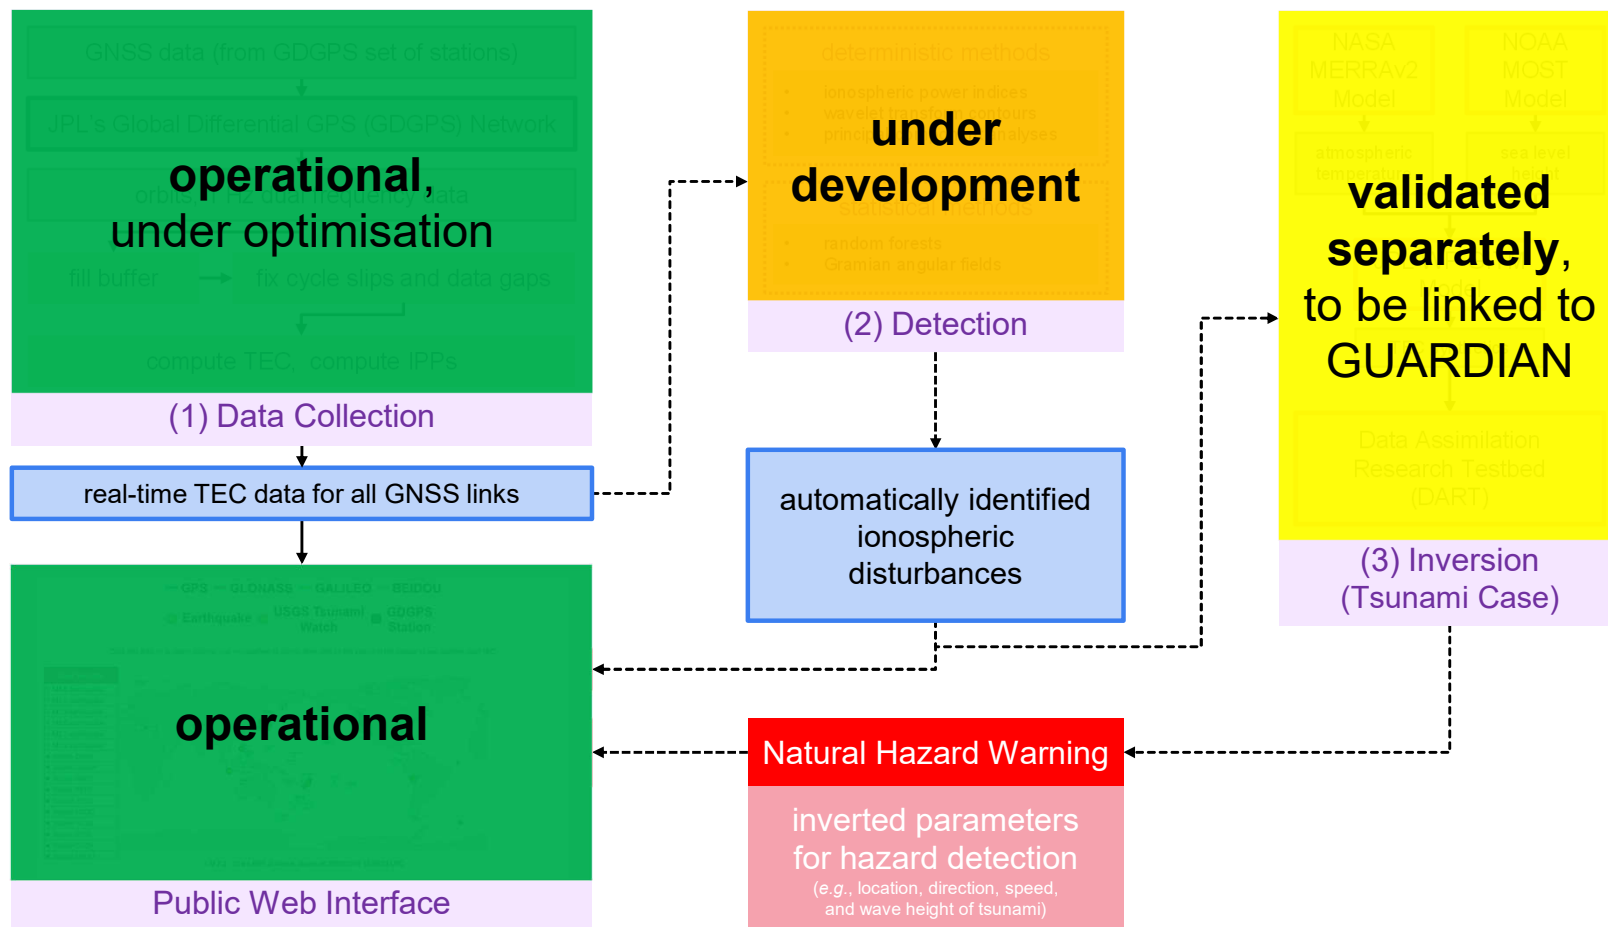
GNSS data (from GDGPS set of stations)

JPL's Global Differential GPS (GDGPS) Network

operational, under optimisation

orbits, 1 Hz dual frequency data

fill buffer

fix cycle slips and data gaps

compute TEC, compute IPPs

(1) Data Collection

real-time TEC data for all GNSS links

GPS GLONASS GALILEO BEIDOU

Earthquake USGS Tsunami Watch GDGPS Station

operational

Public Web Interface

deterministic methods

ionospheric power indices
wavelet transform contours
principal component analyses

under development

statistical methods

random forests
Gramian angular fields

(2) Detection

automatically identified ionospheric disturbances

Natural Hazard Warning

inverted parameters for hazard detection
(e.g., location, direction, speed, and wave height of tsunami)

NASA MERRAv2 Model

NOAA MOST Model

atmospheric temperature

sea level height

validated separately, to be linked to GUARDIAN

Data Assimilation Research Testbed (DART)

(3) Inversion (Tsunami Case)